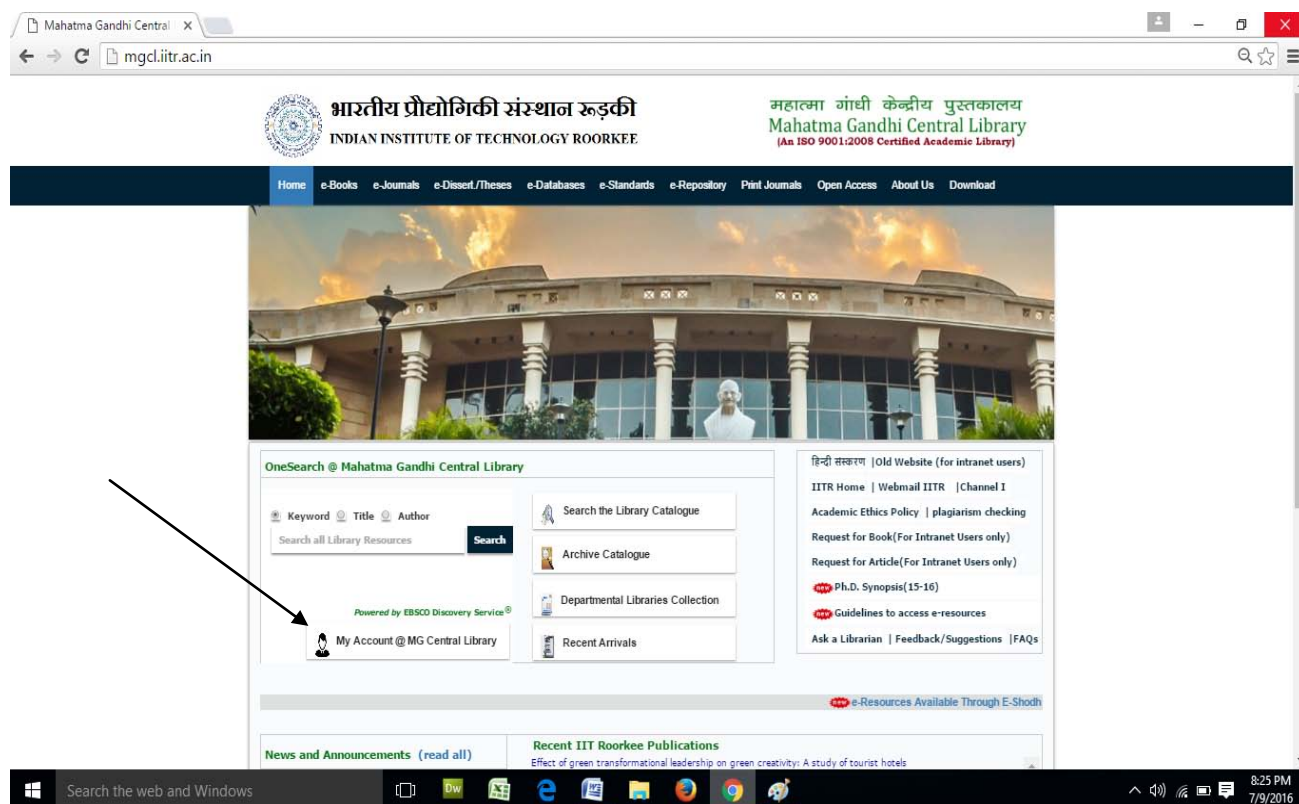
Mahatma Gandhi Central ×

mgcl.iitr.ac.in

भारतीय प्रौद्योगिकी संस्थान रूड़की
INDIAN INSTITUTE OF TECHNOLOGY ROORKEE

महात्मा गांधी केन्द्रीय पुस्तकालय
Mahatma Gandhi Central Library
(An ISO 9001:2008 Certified Academic Library)

Home e-Books e-Journals e-Dissert./Theses e-Databases e-Standards e-Repository Print Journals Open Access About Us Download

OneSearch @ Mahatma Gandhi Central Library

Keyword Title Author

Search all Library Resources

Search

Powered by EBSCO Discovery Service®

My Account @ MG Central Library

Search the Library Catalogue

Archive Catalogue

Departmental Libraries Collection

Recent Arrivals

हिन्दी संस्करण |Old Website (for intranet users)
IITR Home | Webmail IITR |Channel I
Academic Ethics Policy | plagiarism checking
Request for Book(For Intranet Users only)
Request for Article(For Intranet Users only)
Ph.D. Synopsis(15-16)
Guidelines to access e-resources
Ask a Librarian | Feedback/Suggestions |FAQs

e-Resources Available Through E-Shodh

News and Announcements (read all)

Recent IIT Roorkee Publications
Effect of green transformational leadership on green creativity: A study of tourist hotels

Search the web and Windows

8:25 PM
7/9/2016